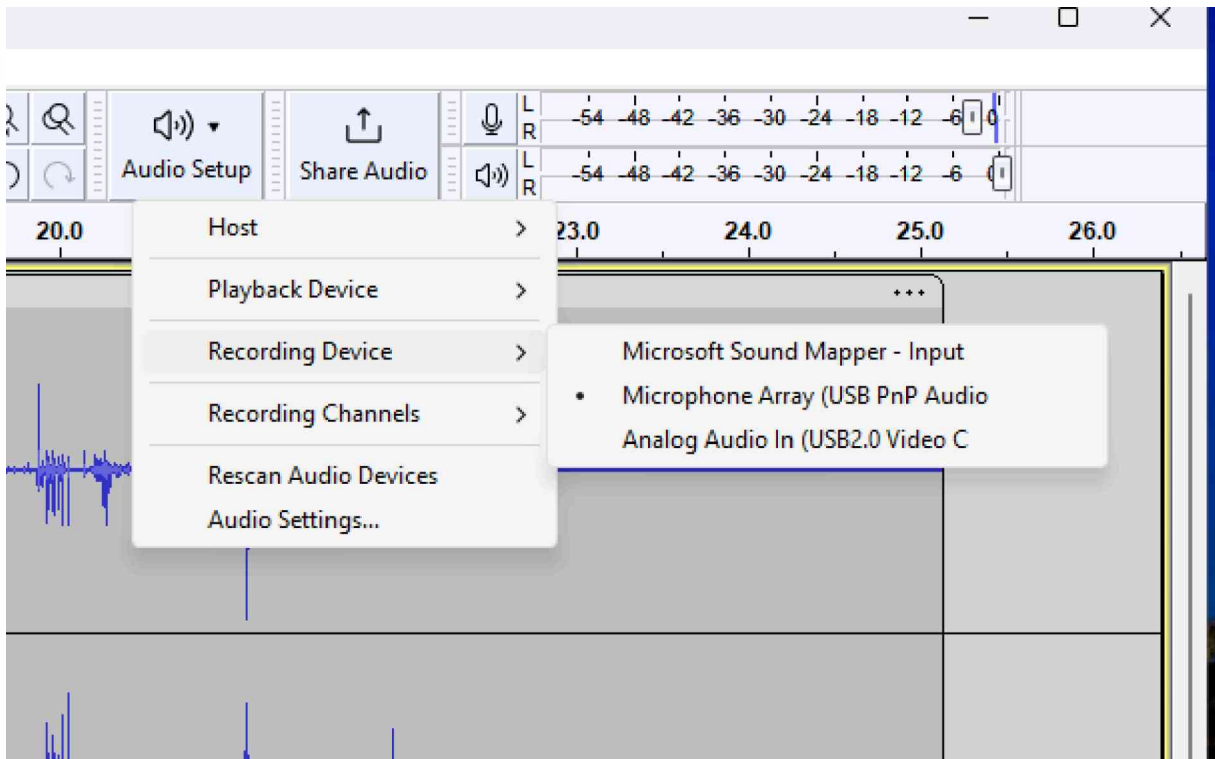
Audio Setup

Share Audio

L
R
-54 -48 -42 -36 -30 -24 -18 -12 -6 0

L
R
-54 -48 -42 -36 -30 -24 -18 -12 -6 0

20.0 23.0 24.0 25.0 26.0

Host

Playback Device

Recording Device

Recording Channels

Rescan Audio Devices
Audio Settings...

Microsoft Sound Mapper - Input
Microphone Array (USB PnP Audio
Analog Audio In (USB2.0 Video C